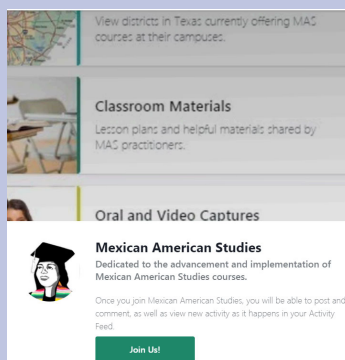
View districts in Texas currently offering MAS courses at their campuses.

Classroom Materials

Lesson plans and helpful materials shared by MAS practitioners.

Oral and Video Captures

Mexican American Studies

Dedicated to the advancement and implementation of Mexican American Studies courses.

Once you join Mexican American Studies, you will be able to post and comment, as well as view new activity as it happens in your Activity Feed.

Join Us!